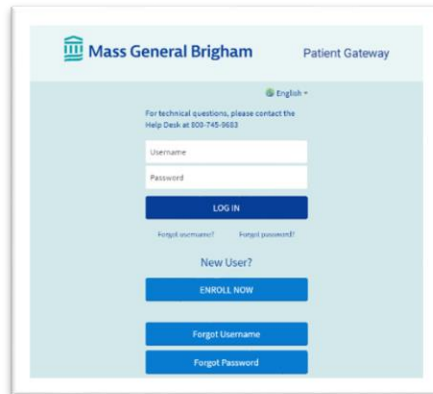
Mass General Brigham

Patient Gateway

English

For technical questions, please contact the Help Desk at 800-745-9683

Username

Password

LOG IN

Forgot username?

Forgot password?

New User?

ENROLL NOW

Forgot Username

Forgot Password